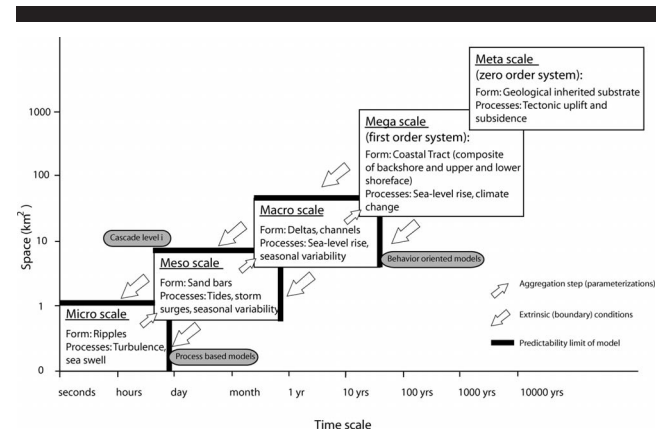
Meta scale
(zero order system):
Form: Geological inherited substrate
Processes: Tectonic uplift and subsidence

Mega scale
(first order system):
Form: Coastal Tract (composite of backshore and upper and lower shoreface)
Processes: Sea-level rise, climate change

Macro scale
Form: Deltas, channels
Processes: Sea-level rise, seasonal variability

Meso scale
Form: Sand bars
Processes: Tides, storm surges, seasonal variability

Micro scale
Form: Ripples
Processes: Turbulence, sea swell

Cascade level i

Behavior oriented models

Process based models

Aggregation step (parameterizations)

Extrinsic (boundary) conditions

Predictability limit of model

Space (km$^2$)

1000

100

10

1

0

seconds hours day month 1 yr 10 yrs 100 yrs 1000 yrs 10000 yrs

Time scale